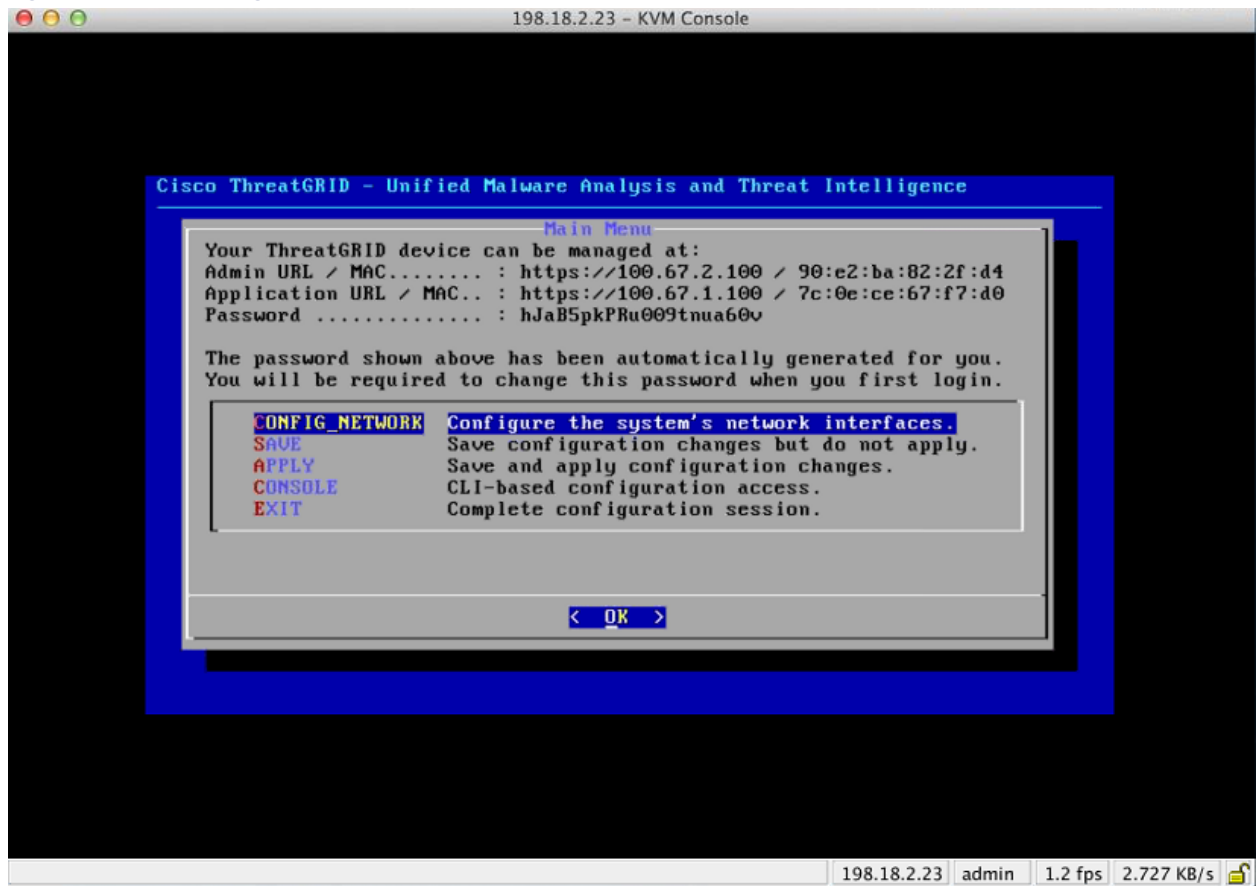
198.18.2.23 - KVM Console

Cisco ThreatGRID - Unified Malware Analysis and Threat Intelligence

Main Menu

Your ThreatGRID device can be managed at:
Admin URL / MAC........ : https://100.67.2.100 / 90:e2:ba:82:2f:d4
Application URL / MAC.. : https://100.67.1.100 / 7c:0e:ce:67:f7:d0
Password .............. : hJaB5pkPRu009tnua60v

The password shown above has been automatically generated for you.
You will be required to change this password when you first login.

CONFIG_NETWORK Configure the system's network interfaces.
SAVE Save configuration changes but do not apply.
APPLY Save and apply configuration changes.
CONSOLE CLI-based configuration access.
EXIT Complete configuration session.

< OK >

198.18.2.23 admin 1.2 fps 2.727 KB/s